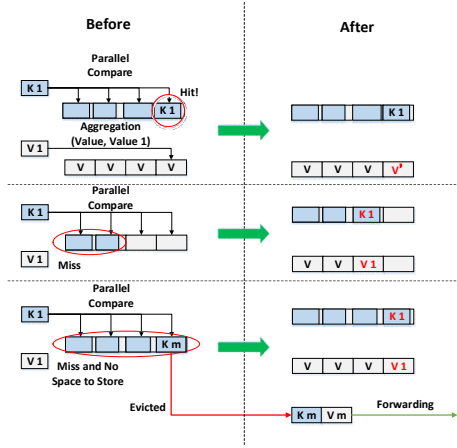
Before

After

Parallel Compare

K 1

Hit!

K 1

K 1

Aggregation (Value, Value 1)

V 1

V V V V

V V V V'

Parallel Compare

K 1

K 1

V 1

Miss

V V V 1

Parallel Compare

K 1

K m

K 1

V 1

Miss and No Space to Store

V V V V 1

Evicted

K m V m

Forwarding